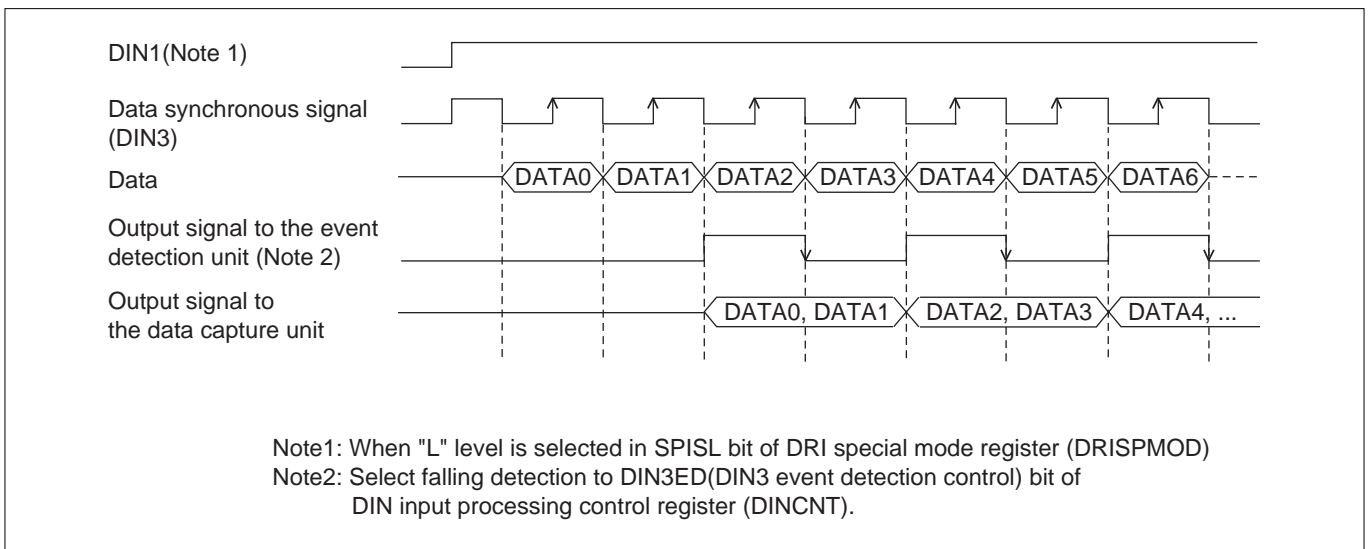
DIN1(Note 1)

Data synchronous signal (DIN3)

Data

DATA0 DATA1 DATA2 DATA3 DATA4 DATA5 DATA6

Output signal to the event detection unit (Note 2)

Output signal to the data capture unit

DATA0, DATA1 DATA2, DATA3 DATA4, ...

Note1: When "L" level is selected in SPISL bit of DRI special mode register (DRISPMOD)
Note2: Select falling detection to DIN3ED(DIN3 event detection control) bit of DIN input processing control register (DINCNT).